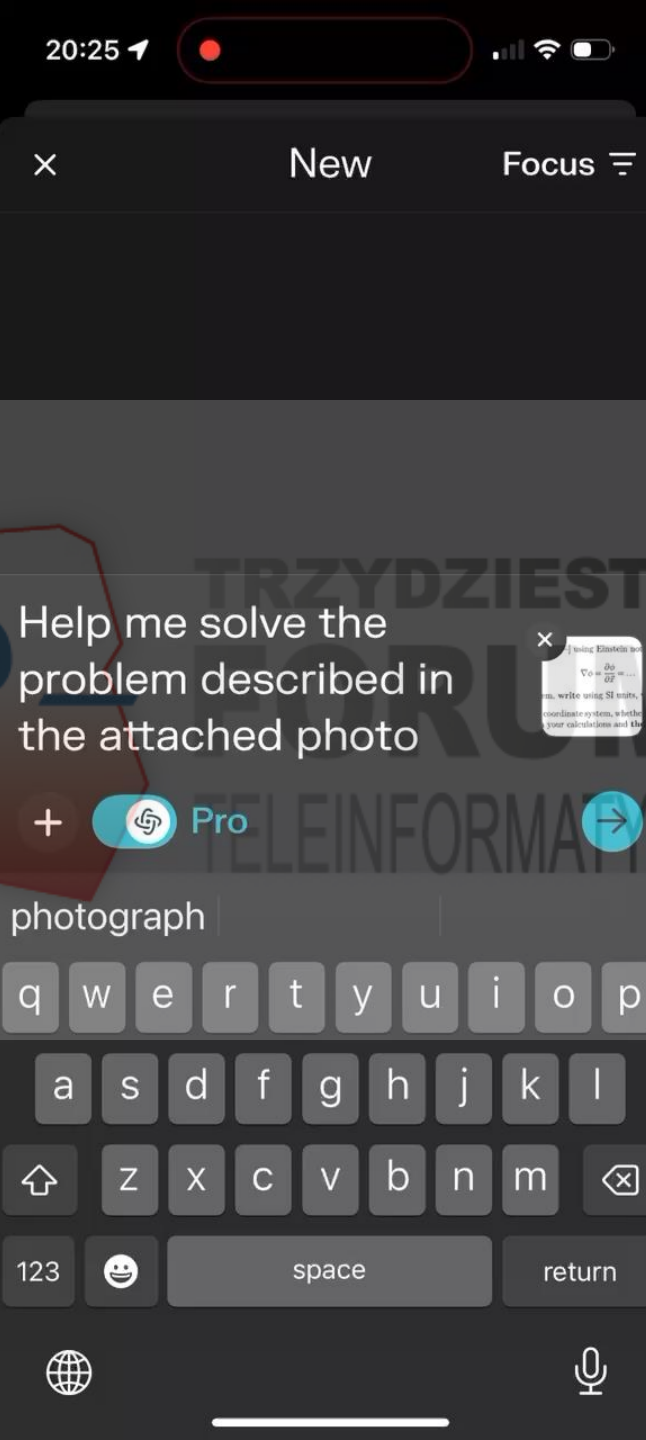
20:25

New

Focus

TRZYDZIEST

FORUM

TELEINFORMATY

Help me solve the problem described in the attached photo

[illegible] using Einstein not

$\nabla\phi = \frac{\partial\phi}{\partial\vec{r}} = \ldots$

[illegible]m. write using SI units,

coordinate system, whethe

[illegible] your calculations and th

Pro

photograph

q w e r t y u i o p

a s d f g h j k l

z x c v b n m

123

space

return